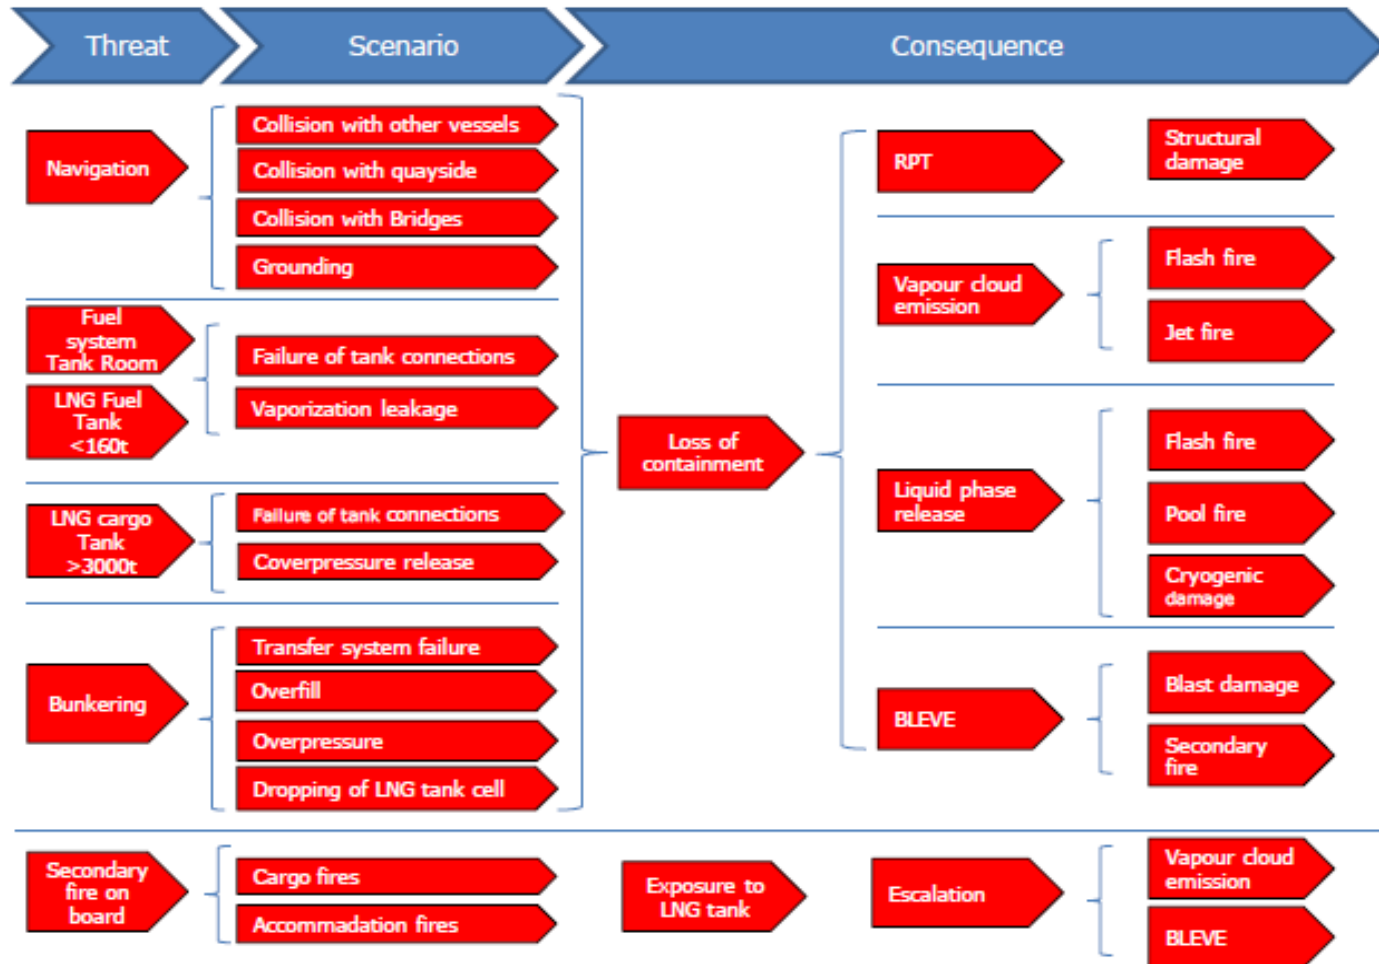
Threat

Scenario

Consequence

Navigation

Collision with other vessels

Collision with quayside

Collision with Bridges

Grounding

Fuel system Tank Room

LNG Fuel Tank <160t

Failure of tank connections

Vaporization leakage

LNG cargo Tank >3000t

Failure of tank connections

Coverpressure release

Bunkering

Transfer system failure

Overfill

Overpressure

Dropping of LNG tank cell

Loss of containment

RPT

Structural damage

Vapour cloud emission

Flash fire

Jet fire

Liquid phase release

Flash fire

Pool fire

Cryogenic damage

BLEVE

Blast damage

Secondary fire

Secondary fire on board

Cargo fires

Accommadation fires

Exposure to LNG tank

Escalation

Vapour cloud emission

BLEVE